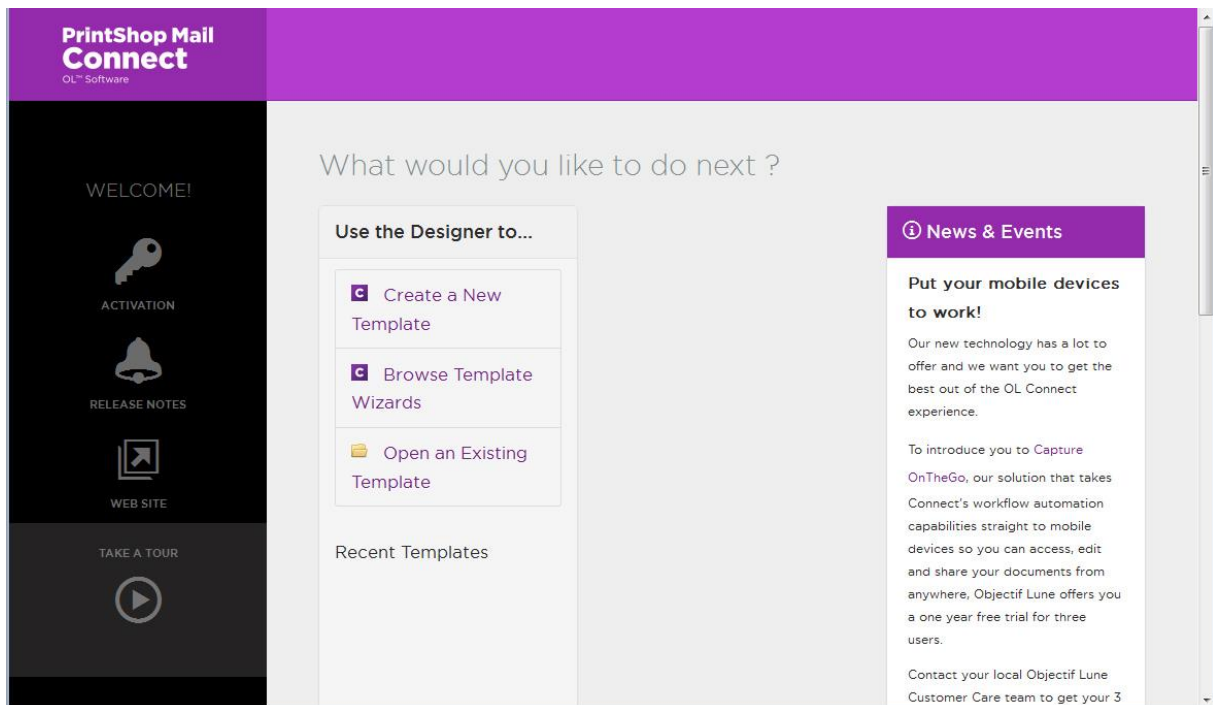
PrintShop Mail
Connect
OL™ Software

WELCOME!

ACTIVATION

RELEASE NOTES

WEB SITE

TAKE A TOUR

What would you like to do next ?

Use the Designer to...

Create a New Template

Browse Template Wizards

Open an Existing Template

Recent Templates

News & Events

Put your mobile devices to work!

Our new technology has a lot to offer and we want you to get the best out of the OL Connect experience.

To introduce you to Capture OnTheGo, our solution that takes Connect's workflow automation capabilities straight to mobile devices so you can access, edit and share your documents from anywhere, Objectif Lune offers you a one year free trial for three users.

Contact your local Objectif Lune Customer Care team to get your 3